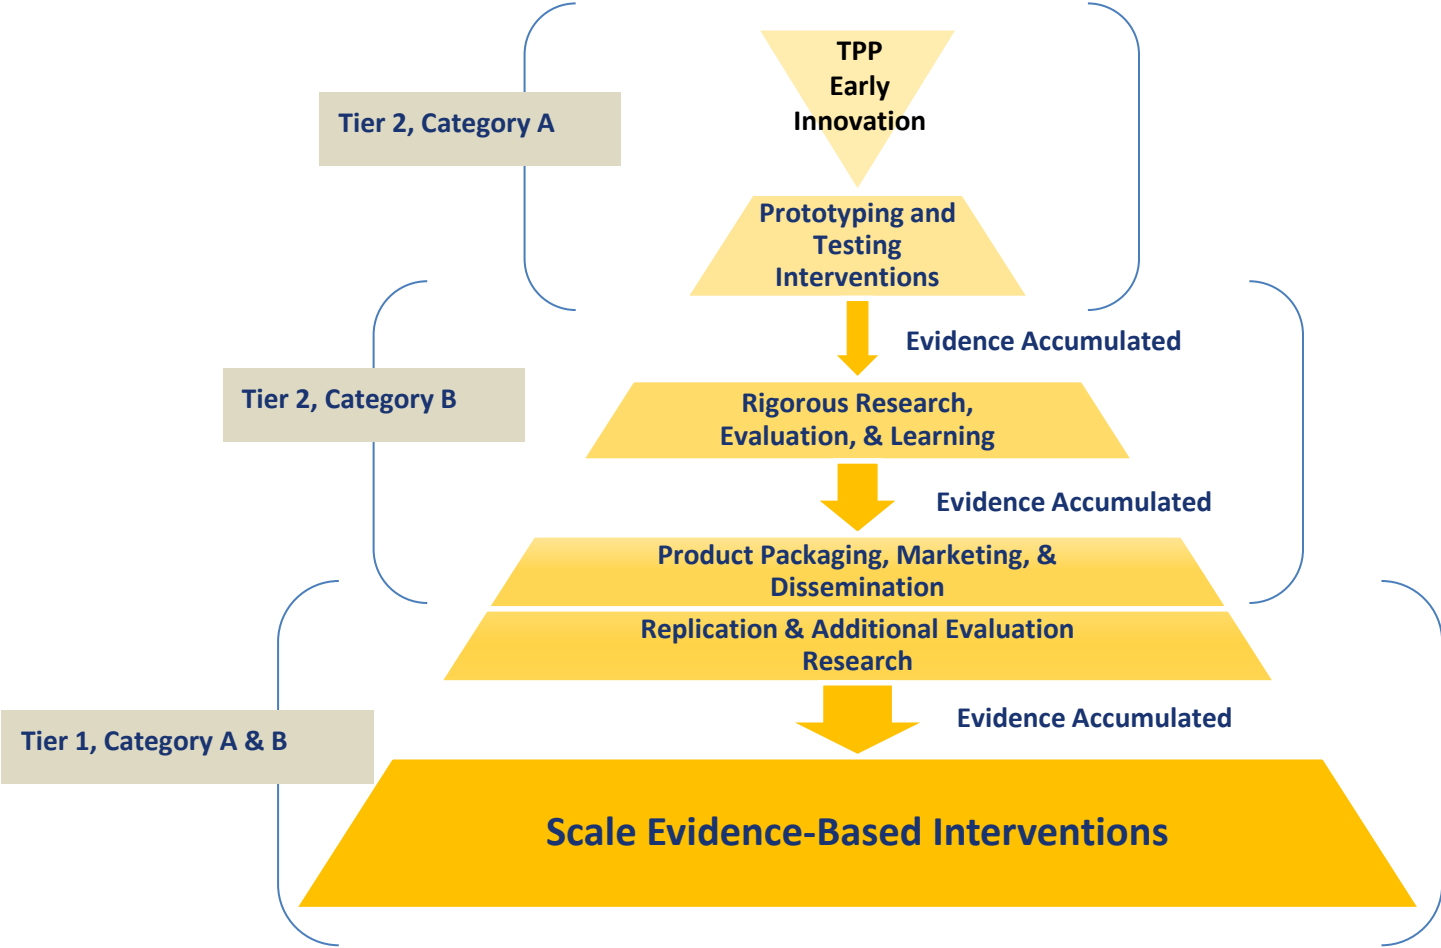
Tier 2, Category A

TPP Early Innovation

Prototyping and Testing Interventions

Evidence Accumulated

Tier 2, Category B

Rigorous Research, Evaluation, & Learning

Evidence Accumulated

Product Packaging, Marketing, & Dissemination

Replication & Additional Evaluation Research

Tier 1, Category A & B

Evidence Accumulated

Scale Evidence-Based Interventions